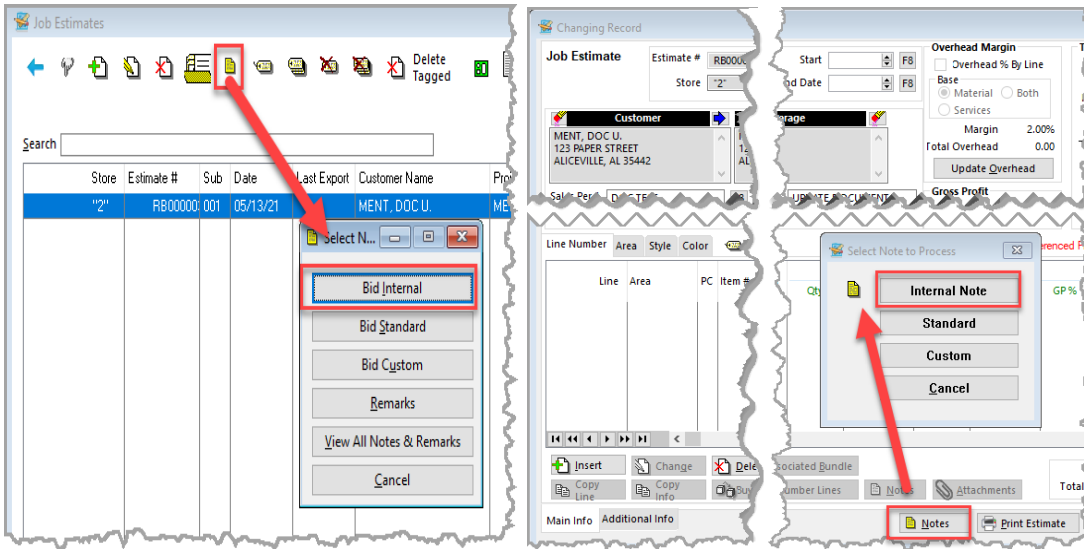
Job Estimates

Delete Tagged

Search

| Store | Estimate # | Sub | Date | Last Export | Customer Name | Pro |
|---|---|---|---|---|---|---|
| "2" | RB00000 | 001 | 05/13/21 | | MENT, DOC U. | ME |

Select N...

Bid Internal

Bid Standard

Bid Custom

Remarks

View All Notes & Remarks

Cancel

Changing Record

Job Estimate

Estimate # RB000

Store "2"

Start F8

nd Date F8

Overhead Margin

Overhead % By Line

Base

Material

Both

Services

Margin 2.00%

Total Overhead 0.00

Update Overhead

Gross Profit

Customer

MENT, DOC U.
123 PAPER STREET
ALICEVILLE, AL 35442

arage

Line Number Area Style Color

Line Area PC Item #

Qty

GP %

erenced P

Select Note to Process

Internal Note

Standard

Custom

Cancel

Insert Change Dele

sociated Bundle

Copy Line Copy info

umber Lines Notes Attachments

Tota

Main Info Additional Info

Notes Print Estimate